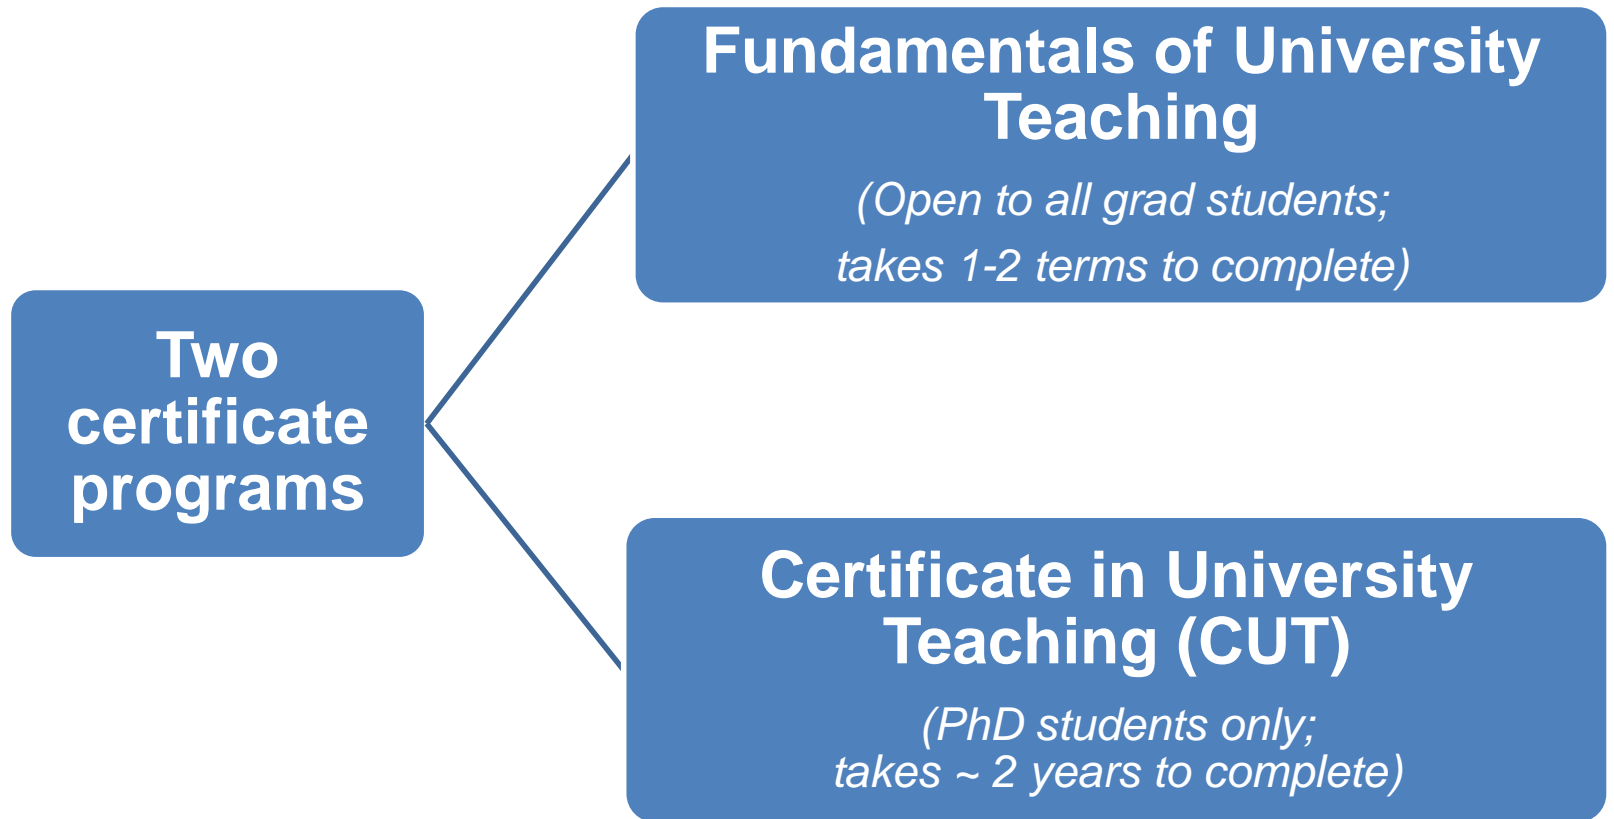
Two certificate programs

Fundamentals of University Teaching

(Open to all grad students;
takes 1-2 terms to complete)

Certificate in University Teaching (CUT)

(PhD students only;
takes ~ 2 years to complete)